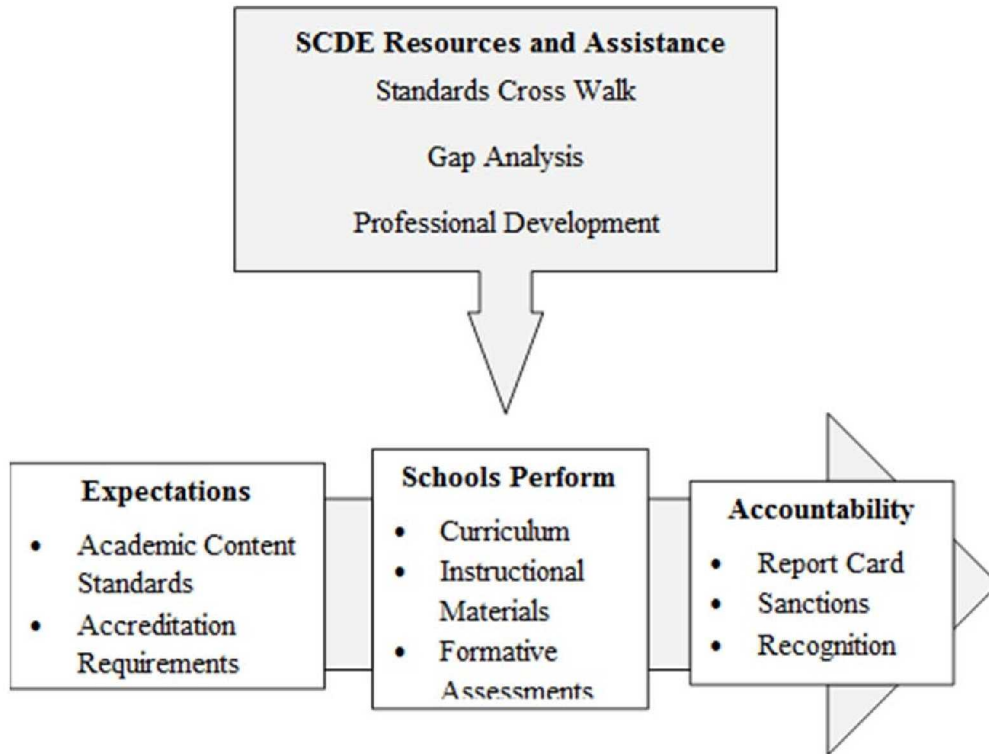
SCDE Resources and Assistance
Standards Cross Walk
Gap Analysis
Professional Development

Expectations
- Academic Content Standards
- Accreditation Requirements

Schools Perform
- Curriculum
- Instructional Materials
- Formative Assessments

Accountability
- Report Card
- Sanctions
- Recognition